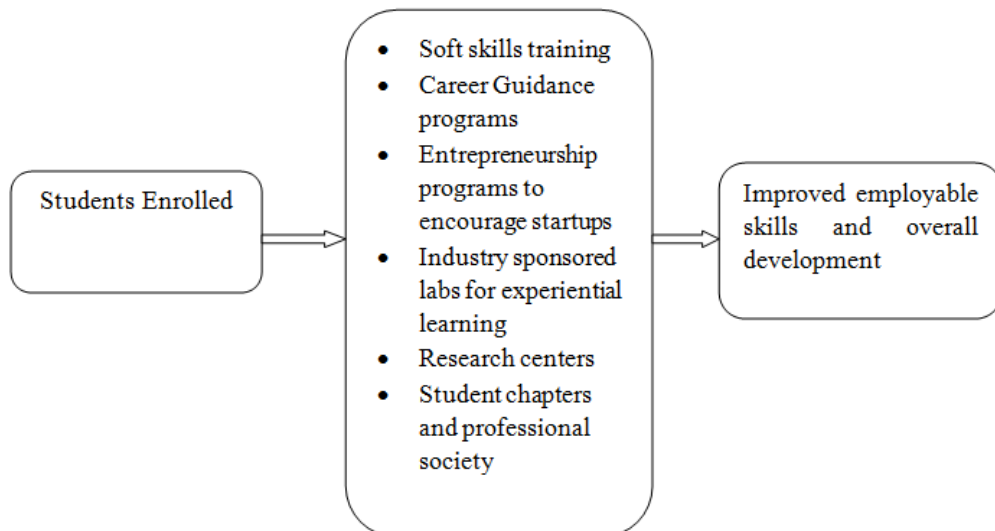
Students Enrolled

- Soft skills training
- Career Guidance programs
- Entrepreneurship programs to encourage startups
- Industry sponsored labs for experiential learning
- Research centers
- Student chapters and professional society

Improved employable skills and overall development